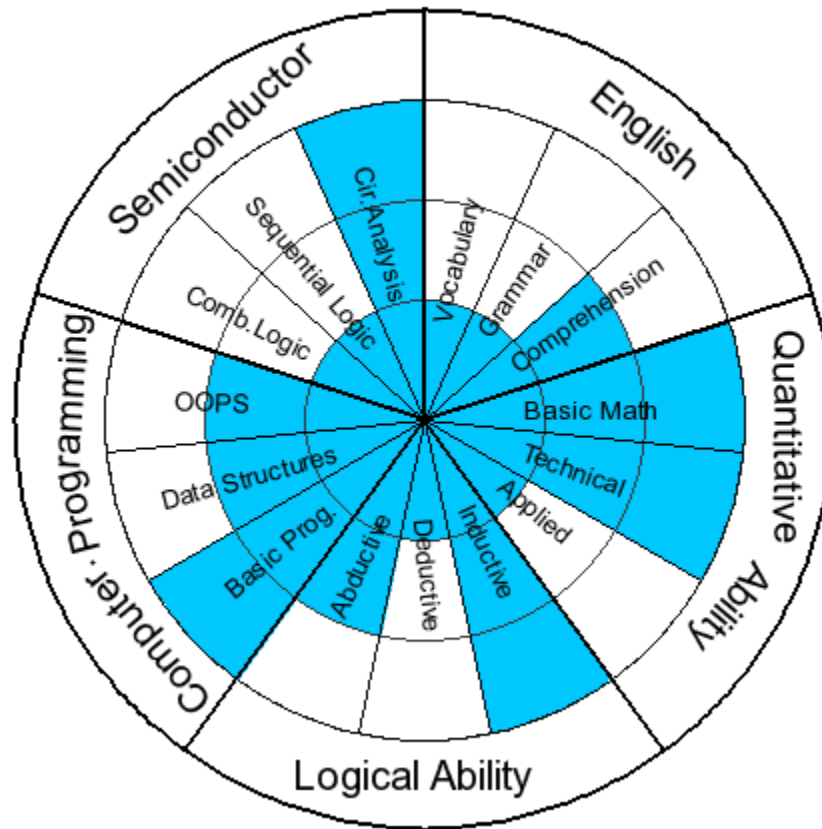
Semiconductor
English
Quantitative Ability
Logical Ability
Computer Programming
Cir.Analysis
Sequential Logic
Comb.Logic
Vocabulary
Grammar
Comprehension
Basic Math
Technical
Applied
Inductive
Deductive
Abductive
Basic Prog.
Data Structures
OOPS